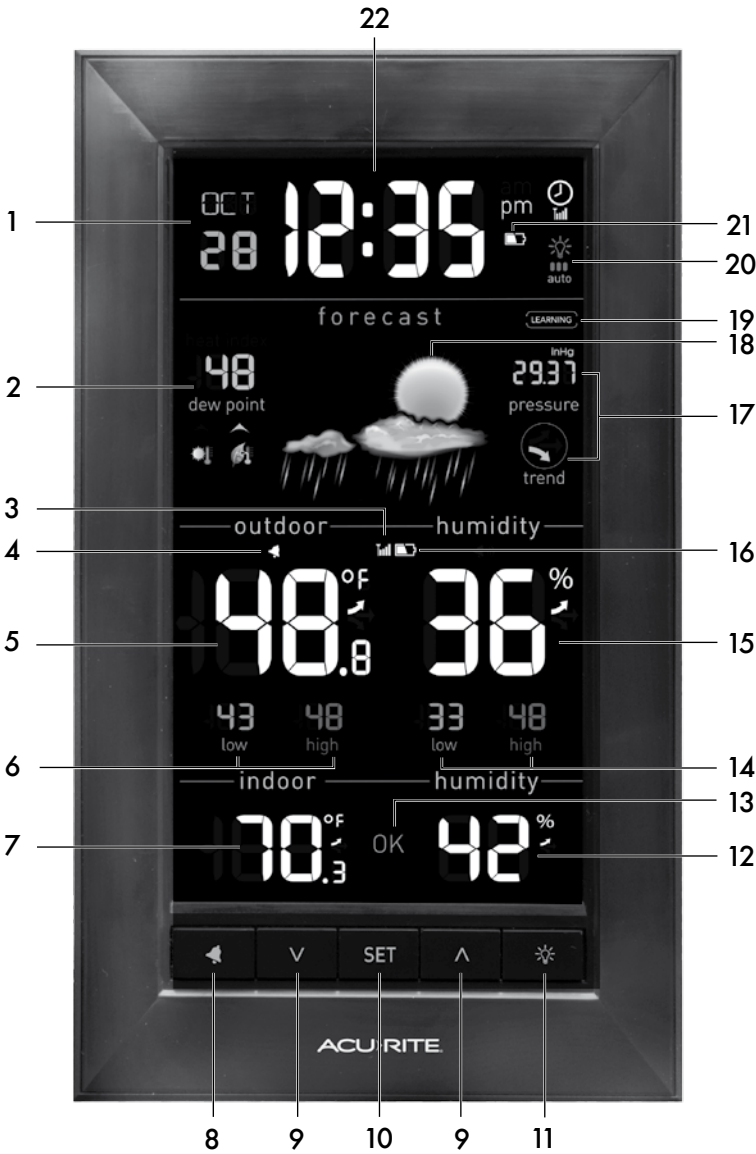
22

1

OCT
28

12:35

am
pm

21

20

auto

forecast

LEARNING

19

18

2

48
dew point

InHg
29.37
pressure

17

trend

3

outdoor

humidity

4

16

5

48.8

°F

36

%

15

43
low

48
high

33
low

48
high

6

14

indoor

humidity

13

7

70.3

°F

OK

42

%

12

SET

ACURITE

8

9

10

9

11